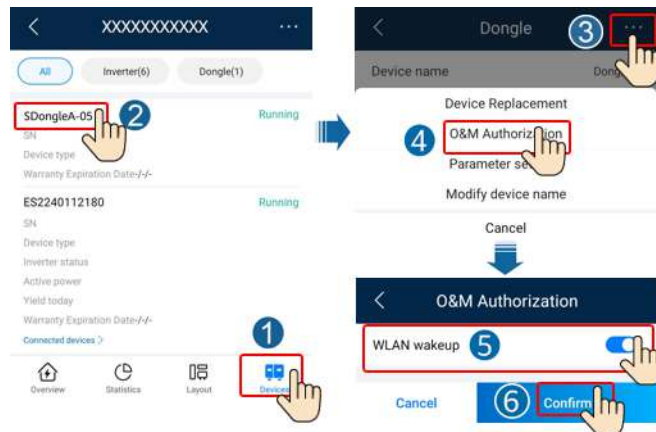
<
XXXXXXXXXXX
...
All
Inverter(6)
Dongle(1)
SDongleA-05
2
Running
SN
Device type
Warranty Expiration Date-/-/-
ES2240112180
Running
SN
Device type
Inverter status
Active power
Yield today
Warranty Expiration Date-/-/-
Connected devices >
1
Overview
Statistics
Layout
Devices

<
Dongle
3
...
Device name
Dong
Device Replacement
4
O&M Authorization
Parameter se
Modify device name
Cancel

<
O&M Authorization
WLAN wakeup
5
Cancel
6
Confirm